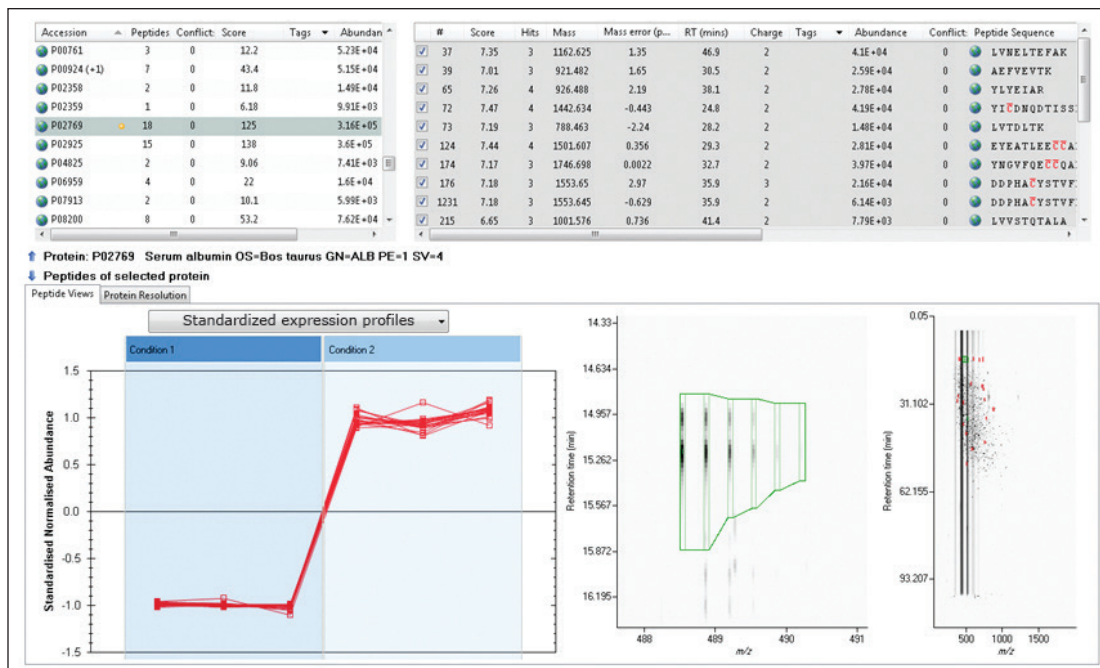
| Accession | Peptides | Conflict: | Score | Tags | Abundan |
|---|---|---|---|---|---|
| P00761 | 3 | 0 | 12.2 | | 5.23E+04 |
| P00924 (+1) | 7 | 0 | 43.4 | | 5.15E+04 |
| P02358 | 2 | 0 | 11.8 | | 1.49E+04 |
| P02359 | 1 | 0 | 6.18 | | 9.91E+03 |
| P02769 | 18 | 0 | 125 | | 3.16E+05 |
| P02925 | 15 | 0 | 138 | | 3.6E+05 |
| P04825 | 2 | 0 | 9.06 | | 7.41E+03 |
| P06959 | 4 | 0 | 22 | | 1.6E+04 |
| P07913 | 2 | 0 | 10.1 | | 5.99E+03 |
| P08200 | 8 | 0 | 53.2 | | 7.62E+04 |

| # | Score | Hits | Mass | Mass error (p... | RT (mins) | Charge | Tags | Abundance | Conflict: | Peptide Sequence |
|---|---|---|---|---|---|---|---|---|---|---|
| 37 | 7.35 | 3 | 1162.625 | 1.35 | 46.9 | 2 | | 4.1E+04 | 0 | LVNELTEFAK |
| 39 | 7.01 | 3 | 921.482 | 1.65 | 30.5 | 2 | | 2.59E+04 | 0 | AEFVEVTK |
| 65 | 7.26 | 4 | 926.488 | 2.19 | 38.1 | 2 | | 2.78E+04 | 0 | YLYEIAR |
| 72 | 7.47 | 4 | 1442.634 | -0.443 | 24.8 | 2 | | 4.19E+04 | 0 | YICDNQDTISS |
| 73 | 7.19 | 3 | 788.463 | -2.24 | 28.2 | 2 | | 1.48E+04 | 0 | LVTDLTK |
| 124 | 7.44 | 4 | 1501.607 | 0.356 | 29.3 | 2 | | 2.81E+04 | 0 | EYEATLEECCA |
| 174 | 7.17 | 3 | 1746.698 | 0.0022 | 32.7 | 2 | | 3.97E+04 | 0 | YNGVFQECCQA |
| 176 | 7.18 | 3 | 1553.65 | 2.97 | 35.9 | 3 | | 2.16E+04 | 0 | DDPHACYSTVF |
| 1231 | 7.18 | 3 | 1553.645 | -0.629 | 35.9 | 2 | | 6.14E+03 | 0 | DDPHACYSTVF |
| 215 | 6.65 | 3 | 1001.576 | 0.736 | 41.4 | 2 | | 7.79E+03 | 0 | LVVSTQTALA |

Protein: P02769 Serum albumin OS=Bos taurus GN=ALB PE=1 SV=4
Peptides of selected protein
Peptide Views | Protein Resolution
Standardized expression profiles
Condition 1 Condition 2
Standardised Normalised Abundance
1.5 1.0 0.5 0.0 -0.5 -1.0 -1.5
Retention time (min)
14.33 14.634 14.957 15.262 15.567 15.872 16.195
488 489 490 491
m/z
Retention time (min)
0.05 31.102 62.155 93.207
500 1000 1500
m/z